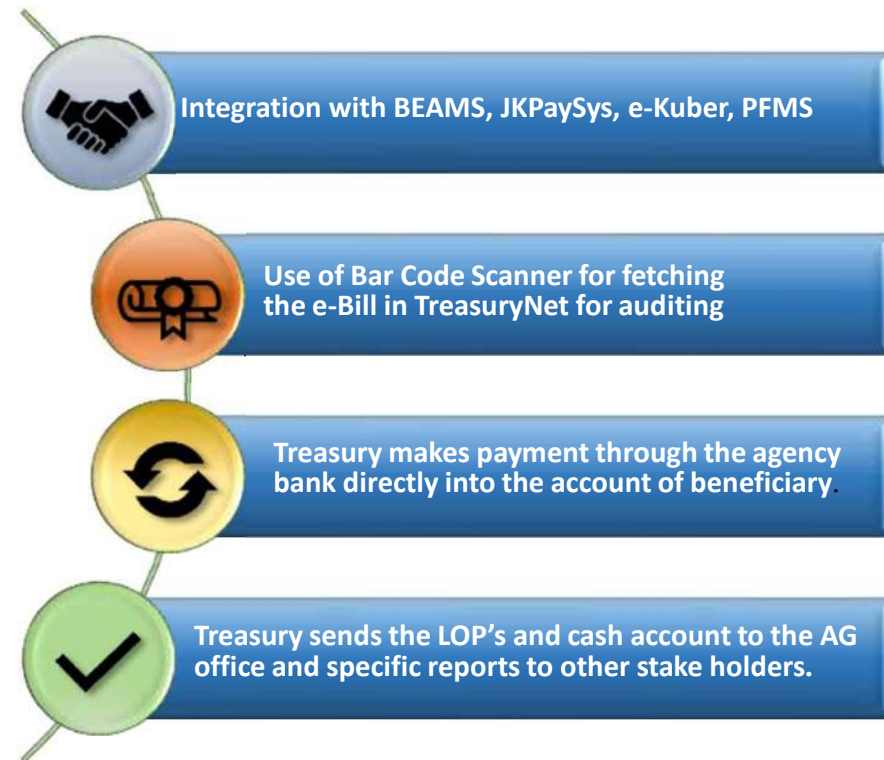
Integration with BEAMS, JKPaySys, e-Kuber, PFMS

Use of Bar Code Scanner for fetching the e-Bill in TreasuryNet for auditing

Treasury makes payment through the agency bank directly into the account of beneficiary.

Treasury sends the LOP's and cash account to the AG office and specific reports to other stake holders.